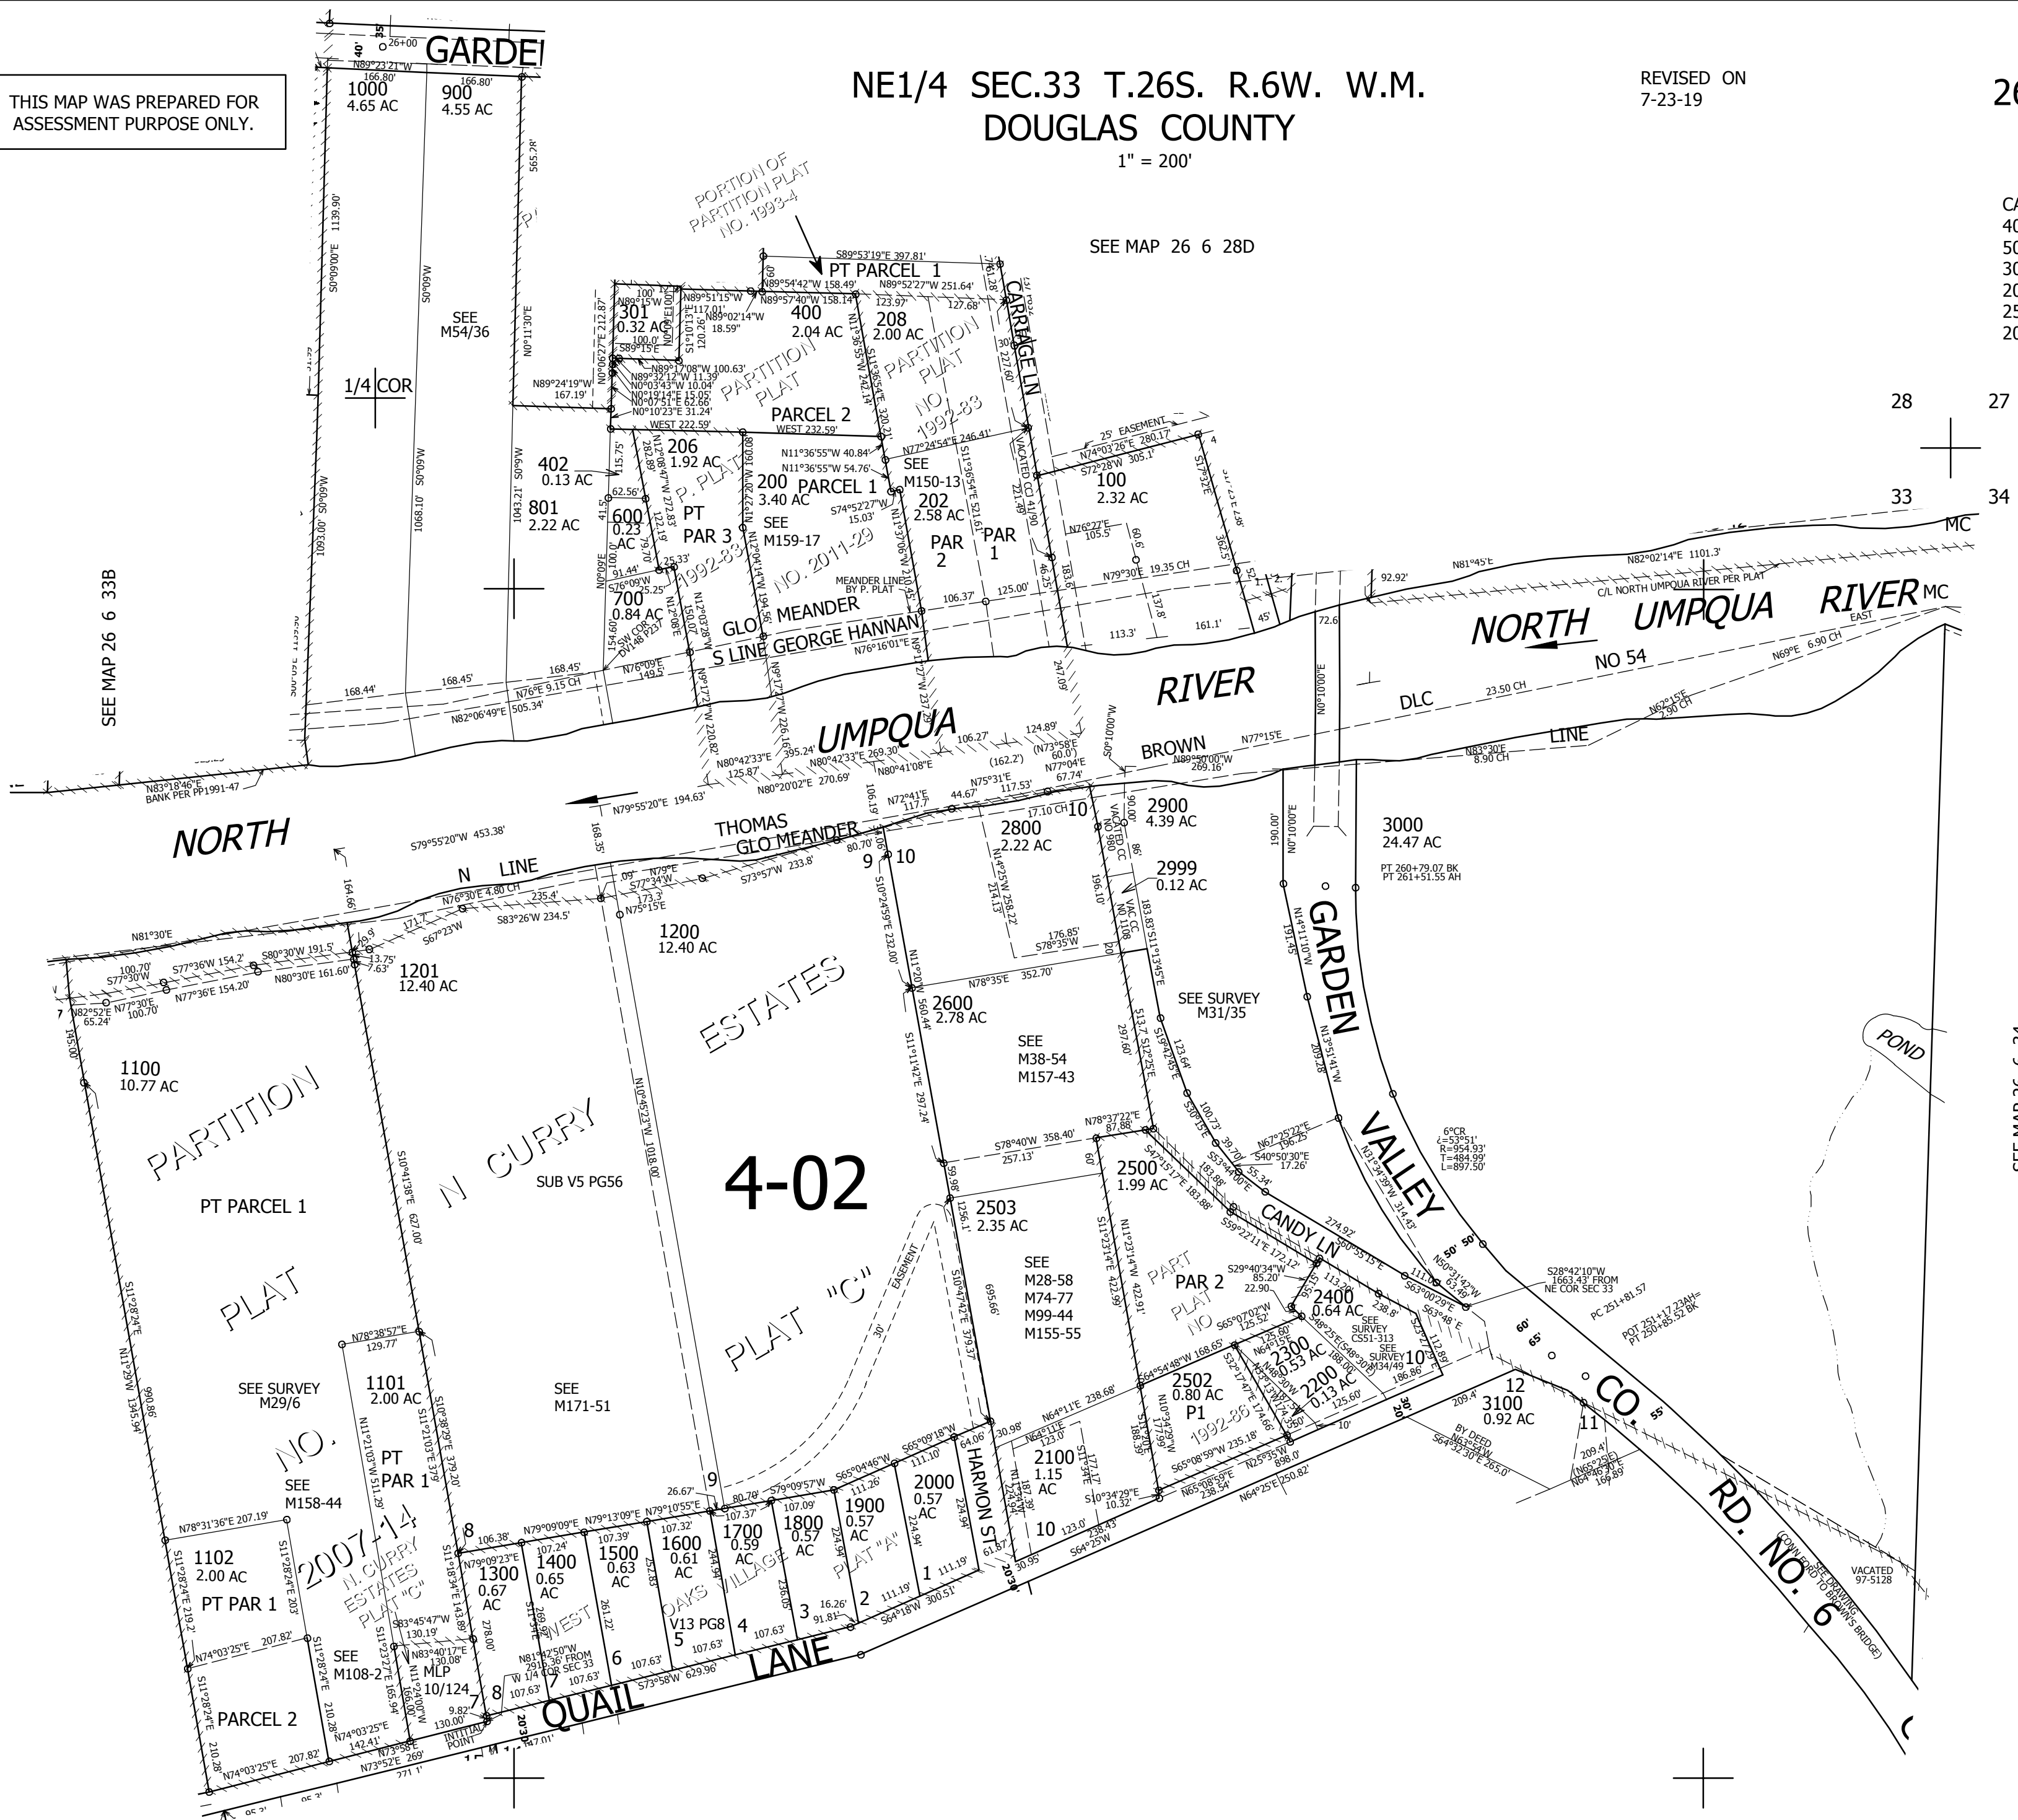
THIS MAP WAS PREPARED FOR ASSESSMENT PURPOSE ONLY.

NE1/4 SEC.33 T.26S. R.6W. W.M.
DOUGLAS COUNTY
1" = 200'

REVISED ON
7-23-19

26

GARDE

1000
4.65 AC

900
4.55 AC

SEE
M54/36

1/4 COR

PORTION OF PARTITION PLAT NO. 1993-4

SEE MAP 26 6 28D

PT PARCEL 1

301
0.32 AC

400
2.04 AC

208
2.00 AC

CARRIAGE LN

PARTITION PLAT
PARCEL 2

PARTITION PLAT NO. 1992-83

402
0.13 AC

801
2.22 AC

206
1.92 AC

200
3.40 AC

PARCEL 1

SEE
M150-13

202
2.58 AC

100
2.32 AC

600
0.23 AC

PT
PAR 3

SEE
M159-17

NO. 2011-29

PAR
2

PAR
1

700
0.84 AC

GLO MEANDER

S LINE GEORGE HANNAN

MEANDER LINE BY P. PLAT

28
27
33
34

NORTH UMPQUA RIVER

C/L NORTH UMPQUA RIVER PER PLAT

DLC
NO 54

BROWN

LINE

UMPQUA

RIVER

NORTH

SEE MAP 26 6 33B

THOMAS
GLO MEANDER

N LINE

2800
2.22 AC

2900
4.39 AC

2999
0.12 AC

3000
24.47 AC

1200
12.40 AC

1201
12.40 AC

1100
10.77 AC

ESTATES

PARTITION

N CURRY

SUB V5 PG56

4-02

PT PARCEL 1

PLAT

2600
2.78 AC

SEE
M38-54
M157-43

SEE SURVEY
M31/35

GARDEN

VALLEY

POND

2500
1.99 AC

2503
2.35 AC

CANDY LN

SEE
M28-58
M74-77
M99-44
M155-55

PART
PAR 2
PLAT
NO
1992-86

2400
0.64 AC

2300
0.53 AC

2200
0.13 AC

2502
0.80 AC

P1

SEE SURVEY CS51-313

SEE SURVEY M34/49

PLAT "C"

EASEMENT

SEE SURVEY
M29/6

1101
2.00 AC

SEE
M171-51

PT
PAR 1

NO.

SEE
M158-44

2007-14

N. CURRY ESTATES PLAT "C"

1102
2.00 AC

PT PAR 1

SEE
M108-2

MLP
10/124

PARCEL 2

1300
0.67 AC

1400
0.65 AC

1500
0.63 AC

1600
0.61 AC

1700
0.59 AC

1800
0.57 AC

1900
0.57 AC

2000
0.57 AC

OAKS VILLAGE

PLAT "A"

V13 PG8

WEST

HARMON ST

2100
1.15 AC

3100
0.92 AC

CO. RD. NO. 6

QUAIL LANE

INITIAL POINT

VACATED
97-5128

(DOWN ROAD TO BROWN'S BRIDGE)

BY DEED

S28°42'10"W
1663.43' FROM NE COR SEC 33

W 1/4 COR SEC 33